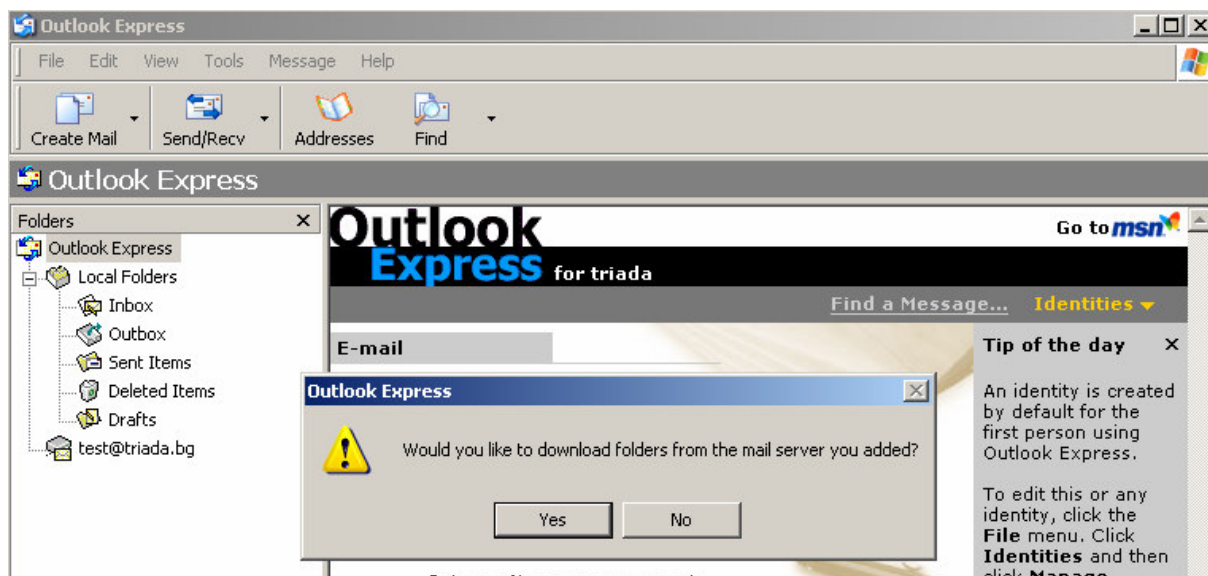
Outlook Express

File Edit View Tools Message Help

Create Mail Send/Recv Addresses Find

Outlook Express

Folders ×

Outlook Express
Local Folders
Inbox
Outbox
Sent Items
Deleted Items
Drafts
test@triada.bg

Outlook Express for triada

Go to msn

Find a Message... Identities

E-mail

Tip of the day ×

An identity is created by default for the first person using Outlook Express.

To edit this or any identity, click the **File** menu. Click **Identities** and then click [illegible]

Outlook Express

Would you like to download folders from the mail server you added?

Yes No